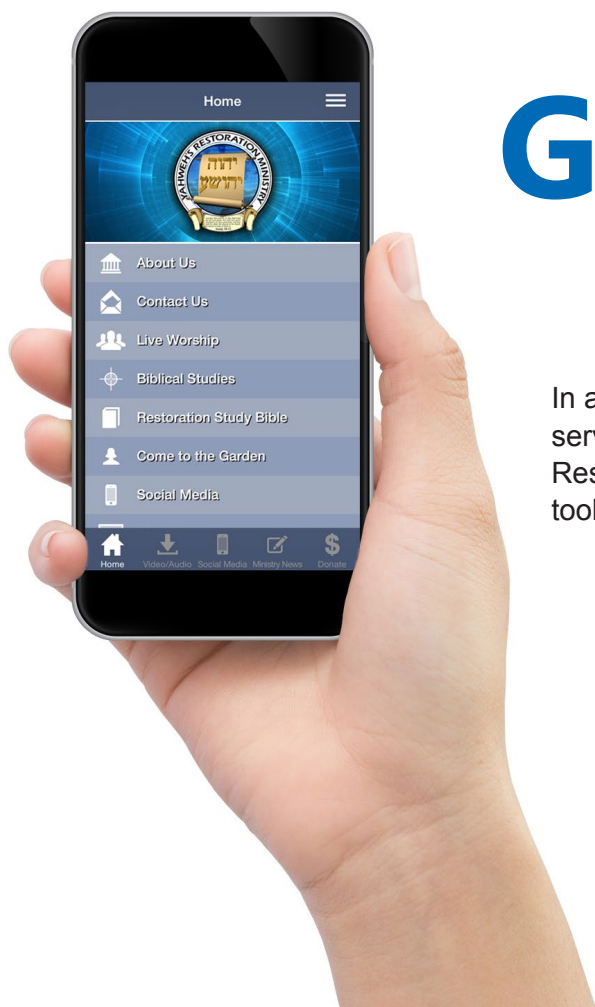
Home

YAHWEH'S RESTORATION MINISTRY

יהוה
יהושע

About Us
Contact Us
Live Worship
Biblical Studies
Restoration Study Bible
Come to the Garden
Social Media

Home Video/Audio Social Media Ministry News Donate

G

In a
serv
Res
tool